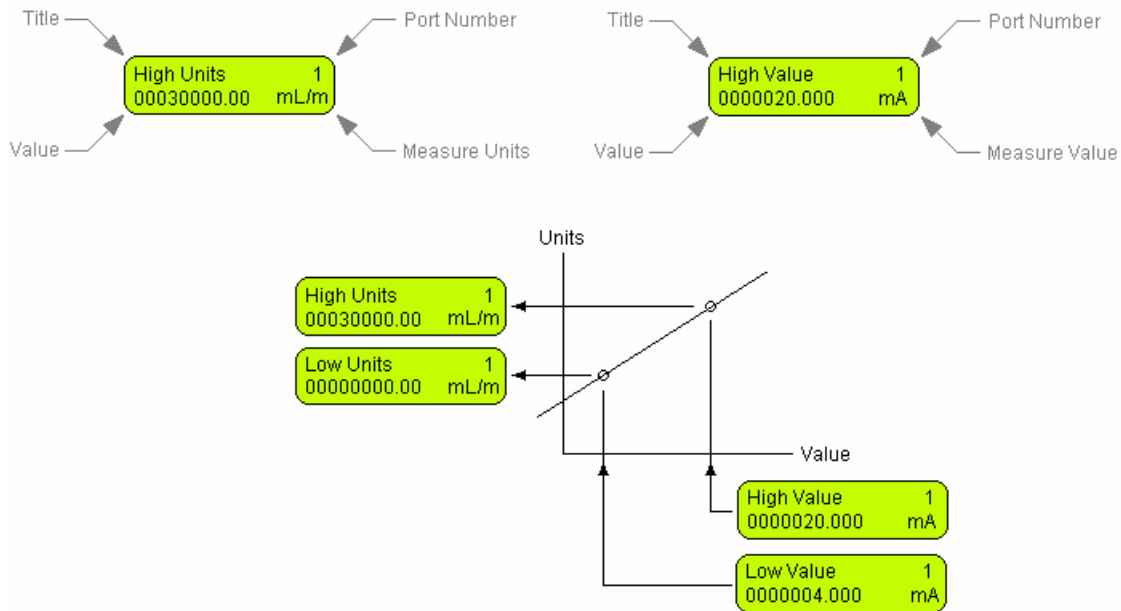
Title

Port Number

High Units 1
00030000.00 mL/m

Value

Measure Units

Title

Port Number

High Value 1
0000020.000 mA

Value

Measure Value

Units

High Units 1
00030000.00 mL/m

Low Units 1
00000000.00 mL/m

Value

High Value 1
0000020.000 mA

Low Value 1
0000004.000 mA